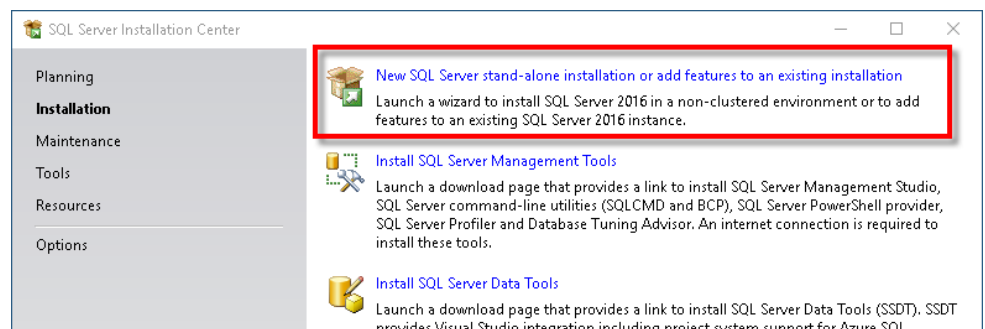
SQL Server Installation Center

Planning
Installation
Maintenance
Tools
Resources
Options

New SQL Server stand-alone installation or add features to an existing installation
Launch a wizard to install SQL Server 2016 in a non-clustered environment or to add features to an existing SQL Server 2016 instance.

Install SQL Server Management Tools
Launch a download page that provides a link to install SQL Server Management Studio, SQL Server command-line utilities (SQLCMD and BCP), SQL Server PowerShell provider, SQL Server Profiler and Database Tuning Advisor. An internet connection is required to install these tools.

Install SQL Server Data Tools
Launch a download page that provides a link to install SQL Server Data Tools (SSDT). SSDT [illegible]